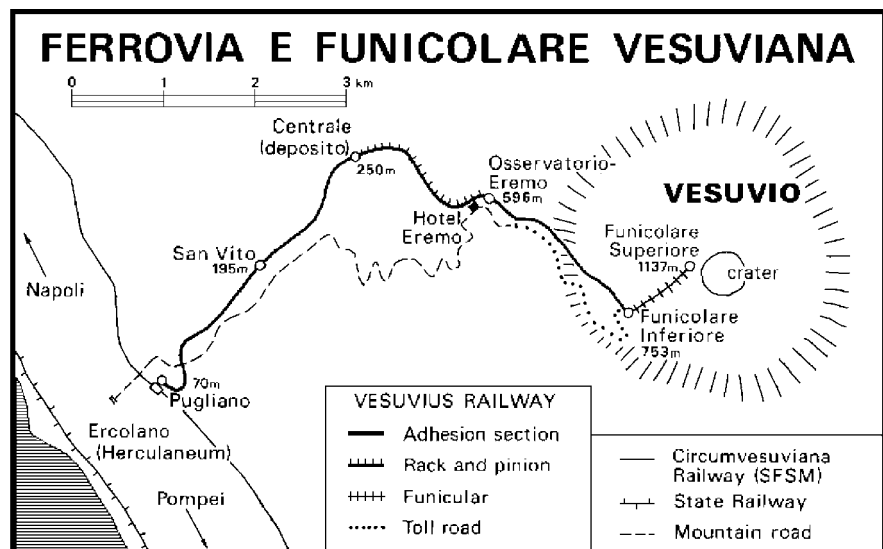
FERROVIA E FUNICOLARE VESUVIANA

0 1 2 3 km

Centrale (deposito)
250m

Osservatorio-Eremo
596m

Hotel Eremo

VESUVIO

Funicolare Superiore
1137m

crater

San Vito
195m

Napoli

Funicolare Inferiore
753m

70m
Pugliano

Ercolano (Herculaneum)

Pompei

VESUVIUS RAILWAY
Adhesion section
Rack and pinion
Funicular
Toll road

Circumvesuviana Railway (SFSM)
State Railway
Mountain road